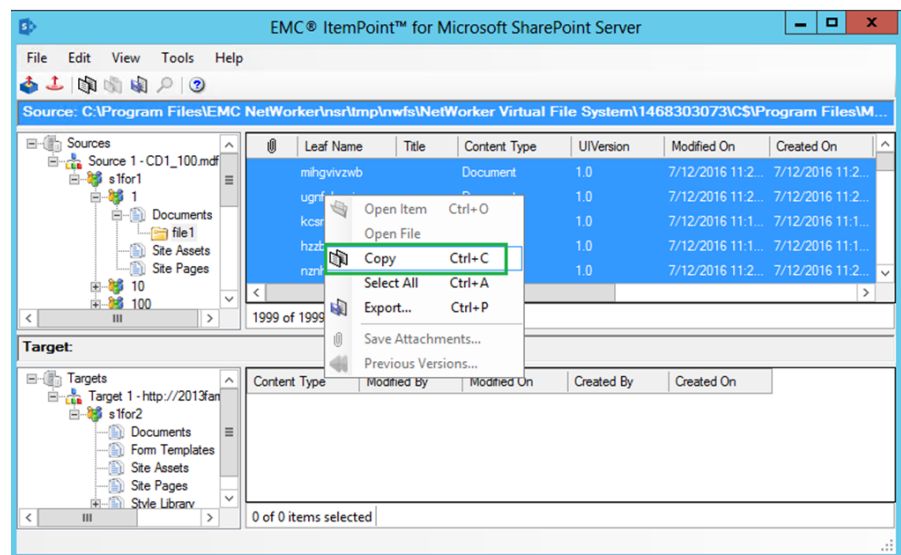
EMC® ItemPoint™ for Microsoft SharePoint Server

File Edit View Tools Help

Source: C:\Program Files\EMC NetWorker\nsr\tmp\nwfs\NetWorker Virtual File System\1468303073\C$\Program Files\M...

Sources
Source 1 - CD1_100.mdf
s1for1
1
Documents
file1
Site Assets
Site Pages
10
100

| Leaf Name | Title | Content Type | UIVersion | Modified On | Created On |
|---|---|---|---|---|---|
| mihgvivzwb | | Document | 1.0 | 7/12/2016 11:2... | 7/12/2016 11:2... |
| ugnf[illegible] | | D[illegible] | 1.0 | 7/12/2016 11:2... | 7/12/2016 11:2... |
| kcsr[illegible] | | | 1.0 | 7/12/2016 11:1... | 7/12/2016 11:1... |
| hzzb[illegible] | | | 1.0 | 7/12/2016 11:1... | 7/12/2016 11:1... |
| nznl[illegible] | | | 1.0 | 7/12/2016 11:2... | 7/12/2016 11:2... |

Open Item Ctrl+O
Open File
Copy Ctrl+C
Select All Ctrl+A
Export... Ctrl+P
Save Attachments...
Previous Versions...

1999 of 1999

Target:

Targets
Target 1 - http://2013fan
s1for2
Documents
Form Templates
Site Assets
Site Pages
Style Library

| Content Type | Modified By | Modified On | Created By | Created On |
|---|---|---|---|---|

0 of 0 items selected